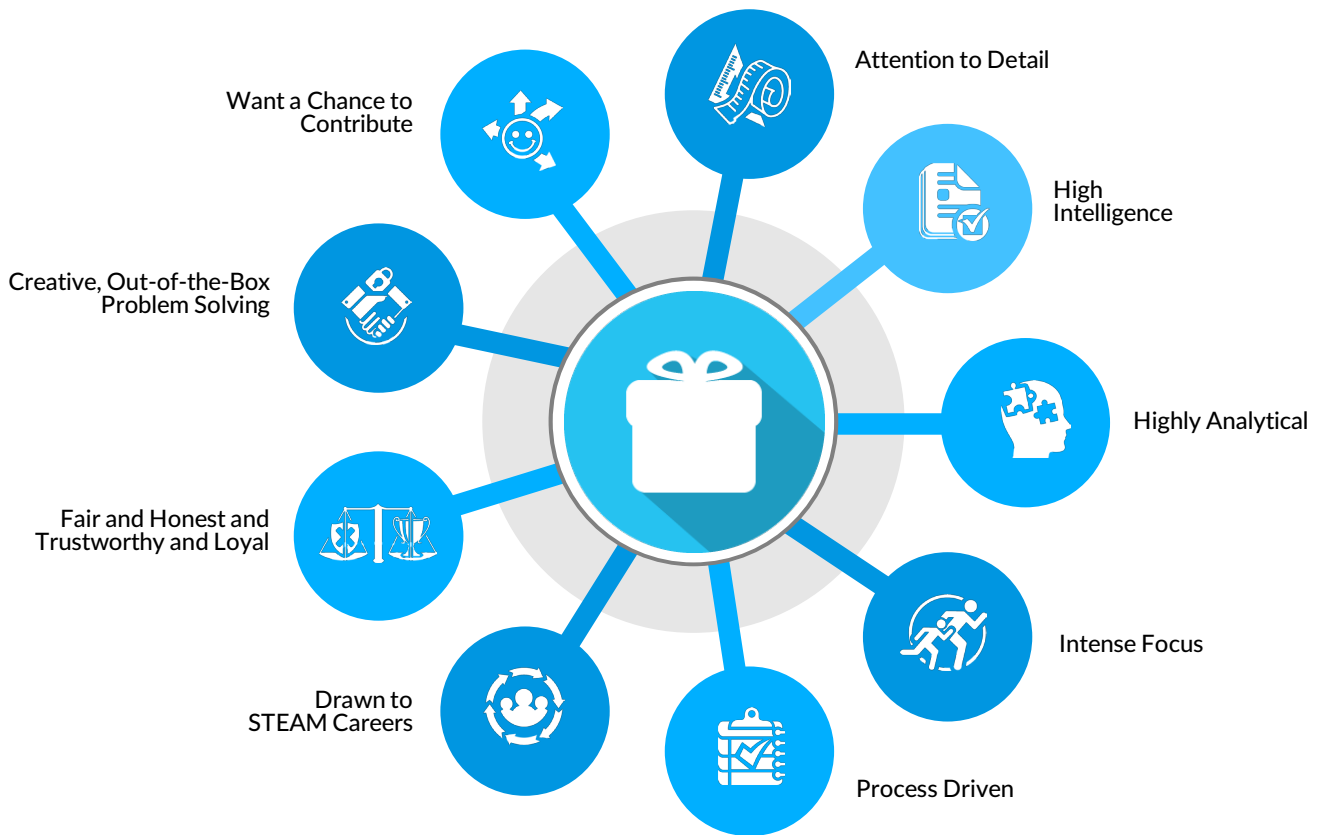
Attention to Detail

High Intelligence

Highly Analytical

Intense Focus

Process Driven

Drawn to STEAM Careers

Fair and Honest and Trustworthy and Loyal

Creative, Out-of-the-Box Problem Solving

Want a Chance to Contribute